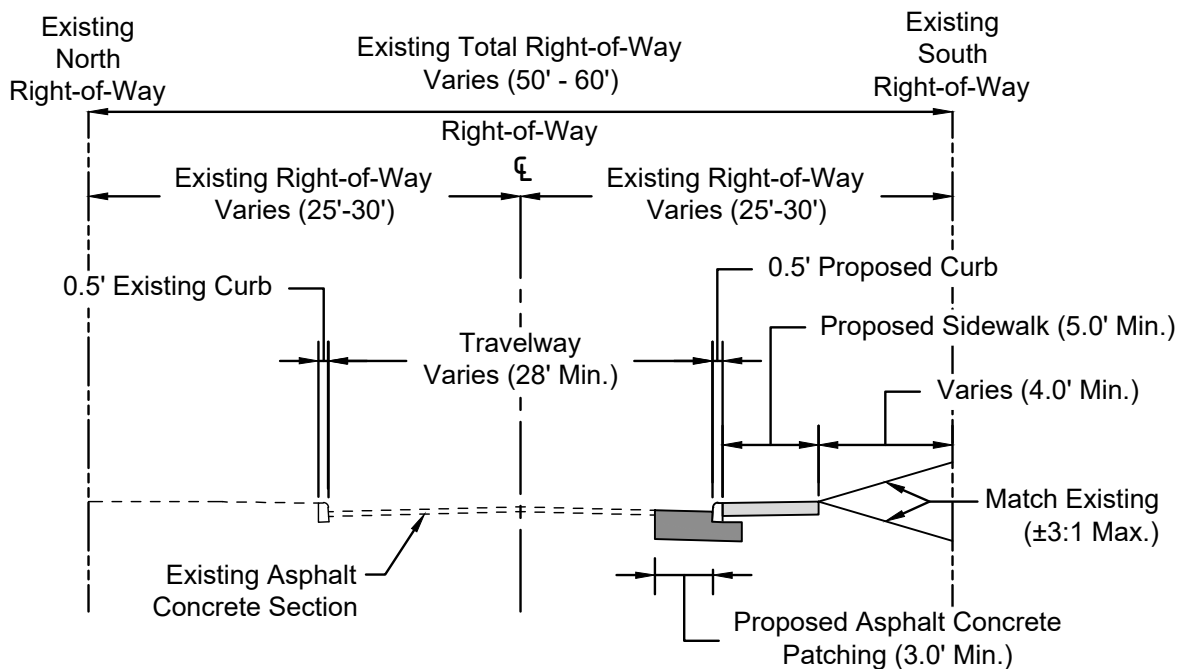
Existing North Right-of-Way

Existing Total Right-of-Way Varies (50' - 60')

Existing South Right-of-Way

Right-of-Way
℄

Existing Right-of-Way Varies (25'-30')

Existing Right-of-Way Varies (25'-30')

0.5' Existing Curb

0.5' Proposed Curb

Proposed Sidewalk (5.0' Min.)

Travelway Varies (28' Min.)

Varies (4.0' Min.)

Match Existing (±3:1 Max.)

Existing Asphalt Concrete Section

Proposed Asphalt Concrete Patching (3.0' Min.)